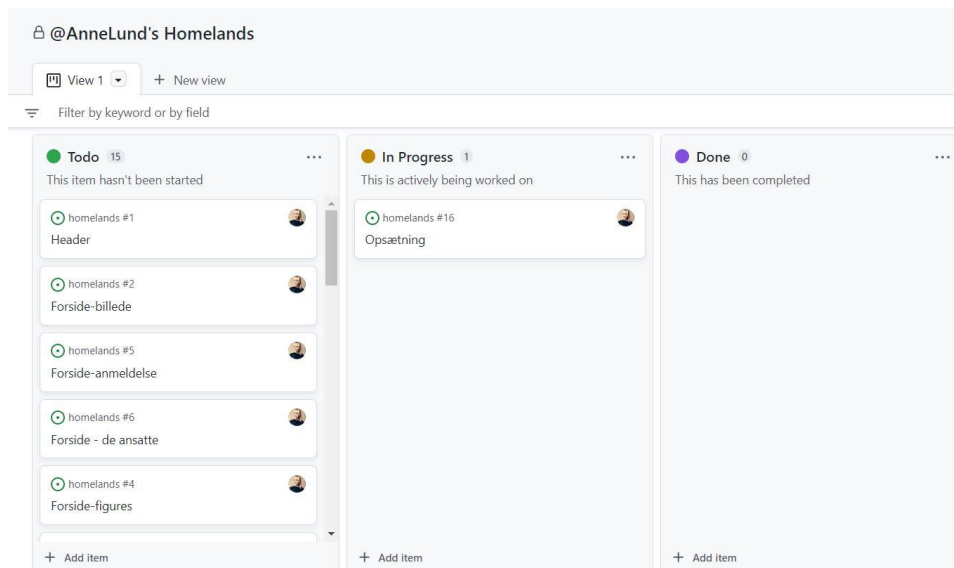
@AnneLund's Homelands

View 1 + New view

Filter by keyword or by field

Todo 15 ...
This item hasn't been started

homelands #1
Header

homelands #2
Forside-billede

homelands #5
Forside-anmeldelse

homelands #6
Forside - de ansatte

homelands #4
Forside-figures

+ Add item

In Progress 1 ...
This is actively being worked on

homelands #16
Opsætning

+ Add item

Done 0 ...
This has been completed

+ Add item